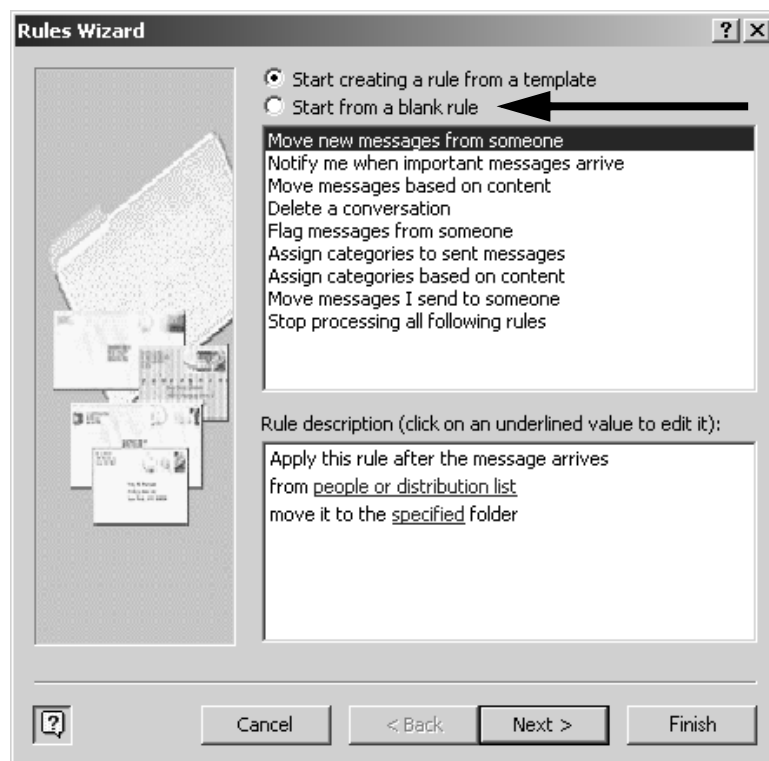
Rules Wizard

?

X

Start creating a rule from a template

Start from a blank rule

Move new messages from someone
Notify me when important messages arrive
Move messages based on content
Delete a conversation
Flag messages from someone
Assign categories to sent messages
Assign categories based on content
Move messages I send to someone
Stop processing all following rules

Rule description (click on an underlined value to edit it):

Apply this rule after the message arrives
from people or distribution list
move it to the specified folder

?

Cancel

< Back

Next >

Finish